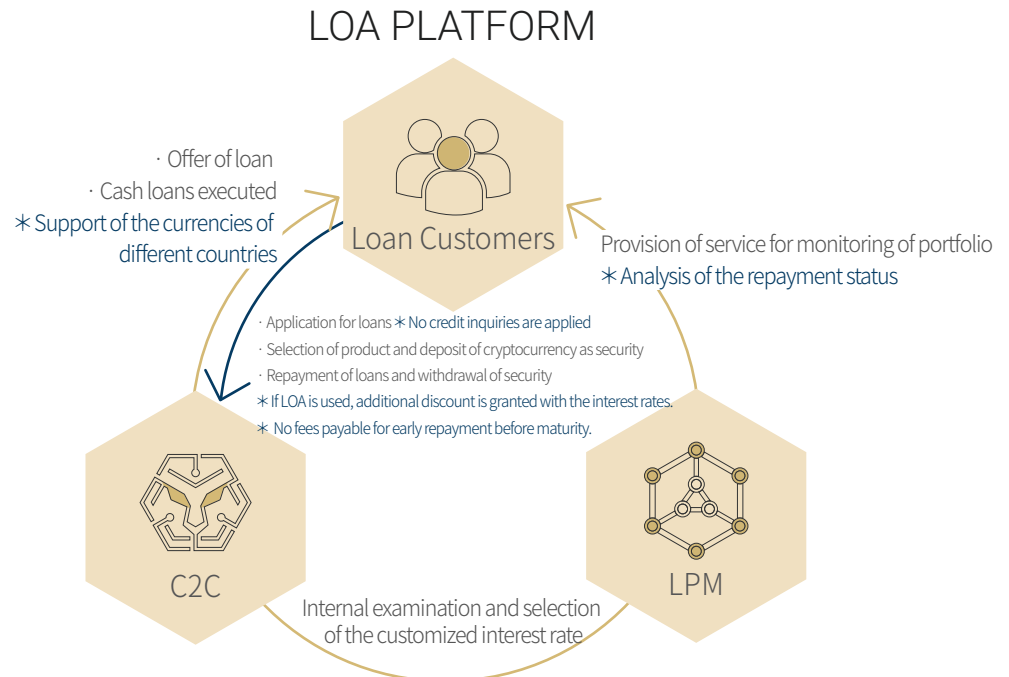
LOA PLATFORM

Loan Customers

· Offer of loan
· Cash loans executed
∗ Support of the currencies of different countries

Provision of service for monitoring of portfolio
∗ Analysis of the repayment status

· Application for loans ∗ No credit inquiries are applied
· Selection of product and deposit of cryptocurrency as security
· Repayment of loans and withdrawal of security
∗ If LOA is used, additional discount is granted with the interest rates.
∗ No fees payable for early repayment before maturity.

C2C

LPM

Internal examination and selection of the customized interest rate